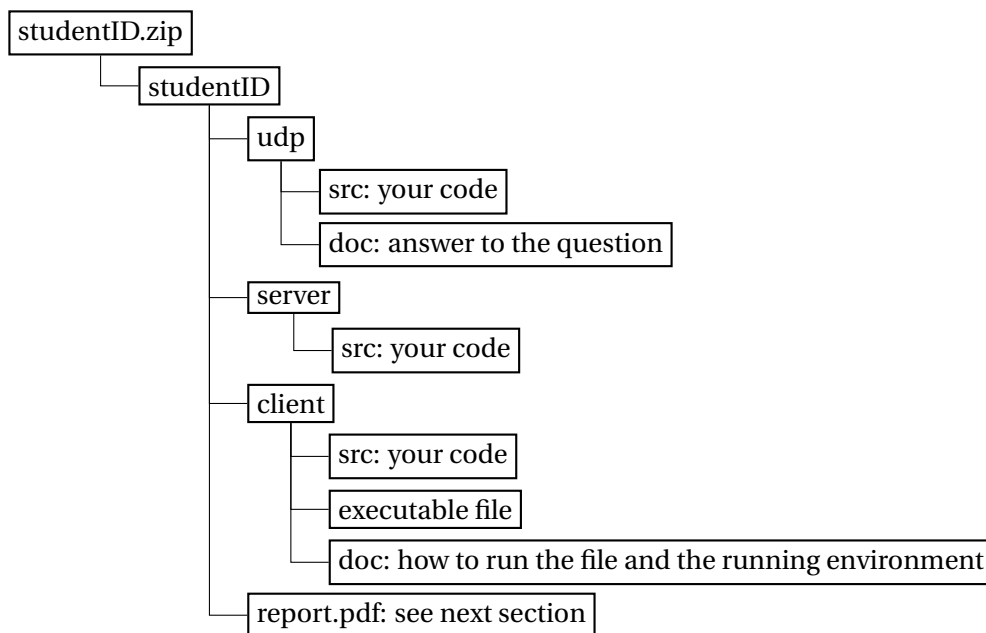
studentID.zip
studentID
udp
src: your code
doc: answer to the question
server
src: your code
client
src: your code
executable file
doc: how to run the file and the running environment
report.pdf: see next section